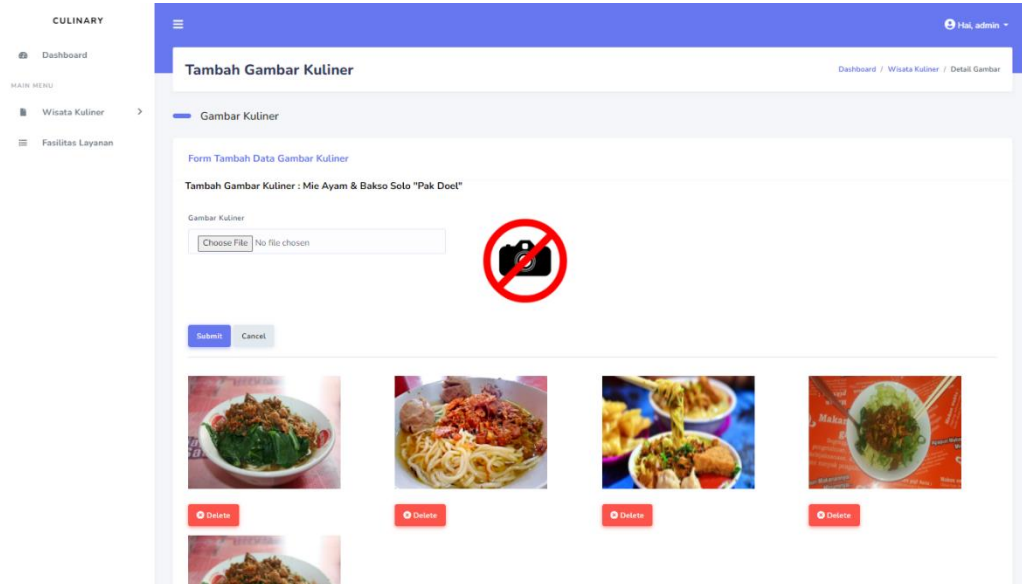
CULINARY

Dashboard

MAIN MENU

Wisata Kuliner

Fasilitas Layanan

Hai, admin

Tambah Gambar Kuliner

Dashboard / Wisata Kuliner / Detail Gambar

Gambar Kuliner

Form Tambah Data Gambar Kuliner

Tambah Gambar Kuliner : Mie Ayam & Bakso Solo "Pak Doel"

Gambar Kuliner

Choose File No file chosen

Submit Cancel

Delete

Delete

Delete

Delete